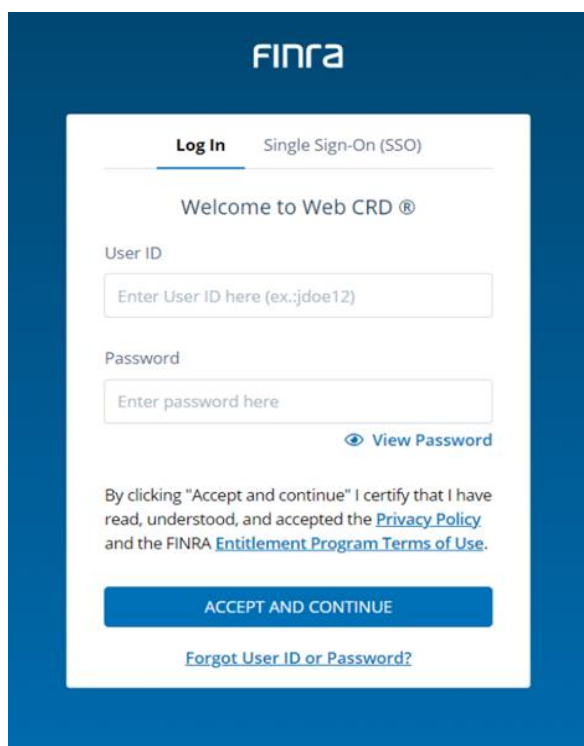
FINRA

Log In Single Sign-On (SSO)

Welcome to Web CRD ®

User ID

Enter User ID here (ex.:jdoe12)

Password

Enter password here

View Password

By clicking "Accept and continue" I certify that I have read, understood, and accepted the Privacy Policy and the FINRA Entitlement Program Terms of Use.

ACCEPT AND CONTINUE

Forgot User ID or Password?